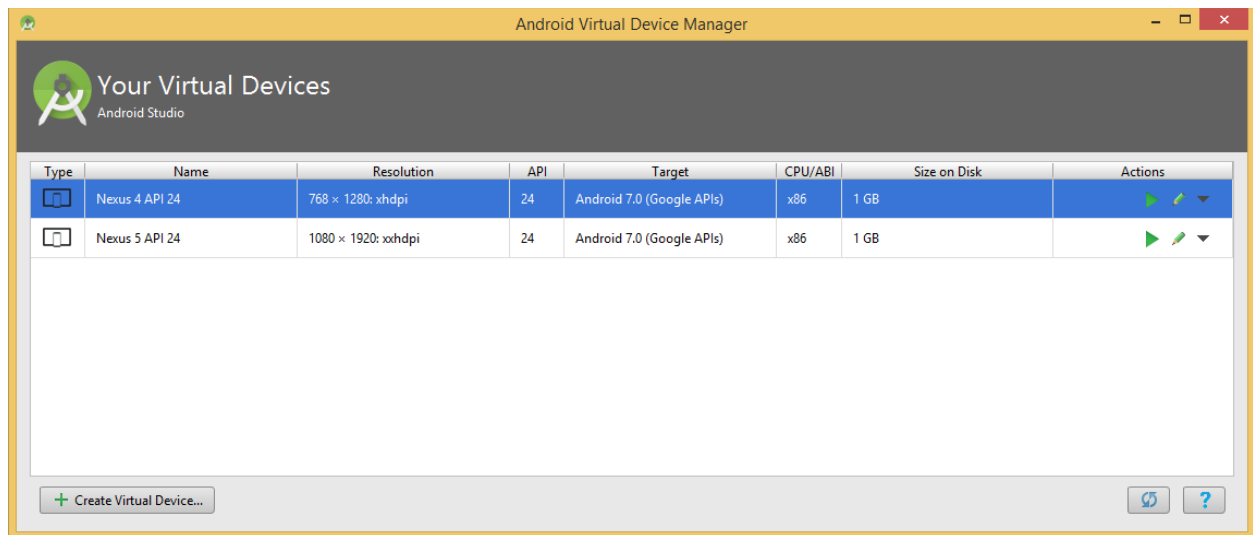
Android Virtual Device Manager

Your Virtual Devices
Android Studio

| Type | Name | Resolution | API | Target | CPU/ABI | Size on Disk | Actions |
|---|---|---|---|---|---|---|---|
| | Nexus 4 API 24 | 768 × 1280: xhdpi | 24 | Android 7.0 (Google APIs) | x86 | 1 GB | |
| | Nexus 5 API 24 | 1080 × 1920: xxhdpi | 24 | Android 7.0 (Google APIs) | x86 | 1 GB | |

+ Create Virtual Device...

?